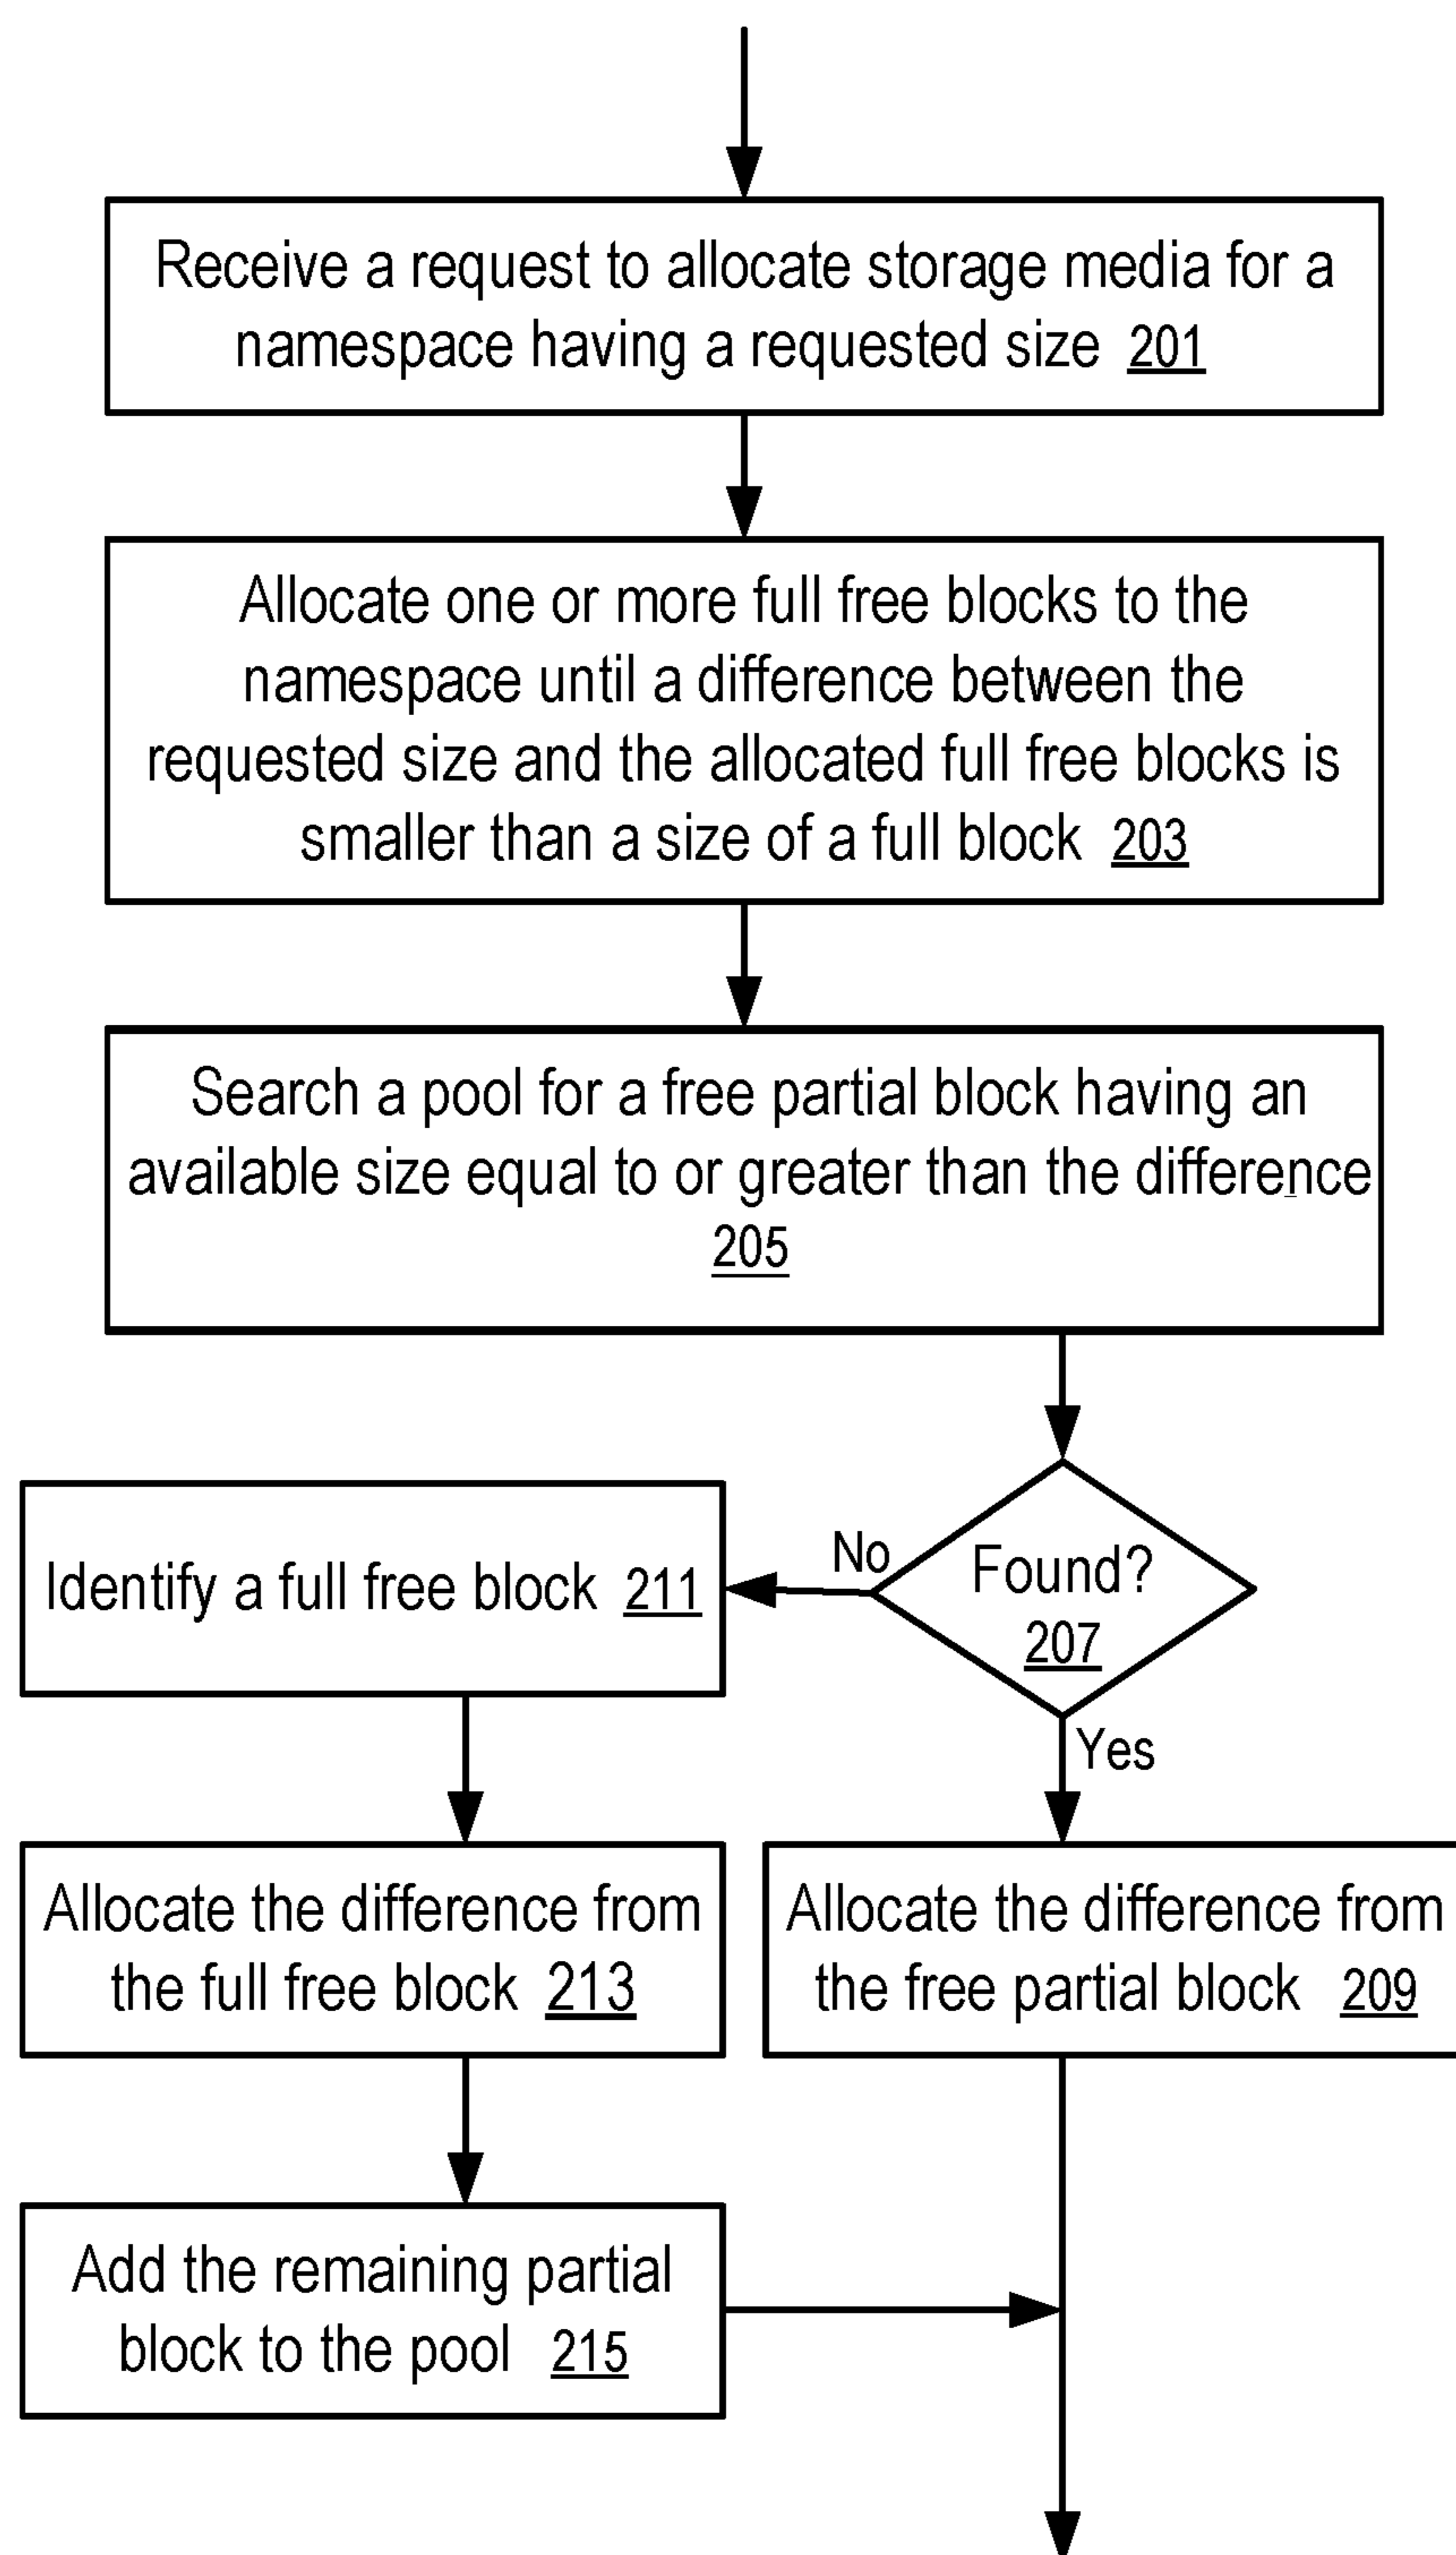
Receive a request to allocate storage media for a namespace having a requested size 201

Allocate one or more full free blocks to the namespace until a difference between the requested size and the allocated full free blocks is smaller than a size of a full block 203

Search a pool for a free partial block having an available size equal to or greater than the difference 205

Found? 207

No

Yes

Identify a full free block 211

Allocate the difference from the full free block 213

Allocate the difference from the free partial block 209

Add the remaining partial block to the pool 215